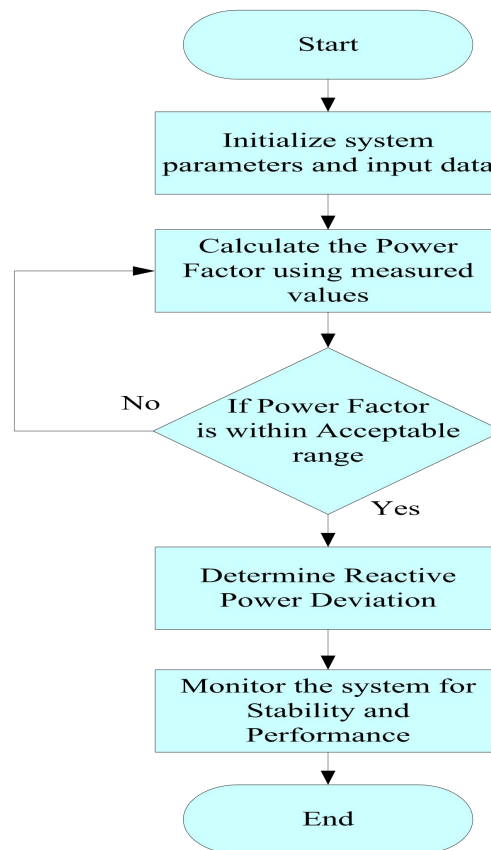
Start

Initialize system parameters and input data

Calculate the Power Factor using measured values

No

If Power Factor is within Acceptable range

Yes

Determine Reactive Power Deviation

Monitor the system for Stability and Performance

End